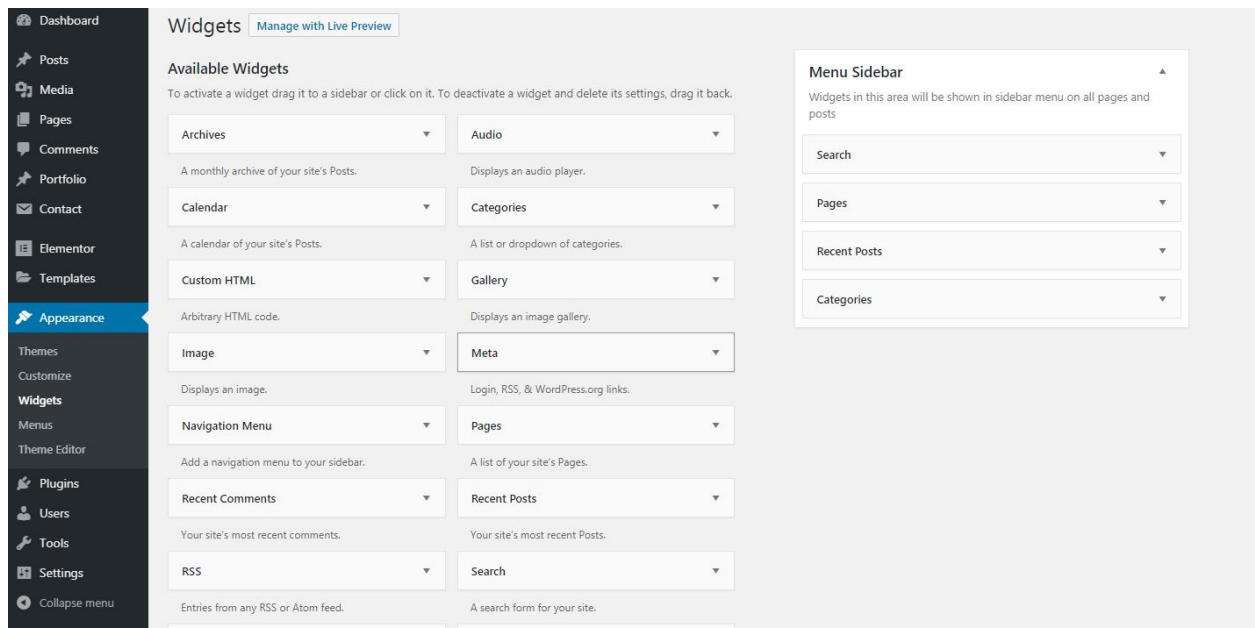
Dashboard
Posts
Media
Pages
Comments
Portfolio
Contact
Elementor
Templates
Appearance
Themes
Customize
Widgets
Menus
Theme Editor
Plugins
Users
Tools
Settings
Collapse menu

Widgets Manage with Live Preview

Available Widgets
To activate a widget drag it to a sidebar or click on it. To deactivate a widget and delete its settings, drag it back.

Archives
A monthly archive of your site's Posts.
Audio
Displays an audio player.
Calendar
A calendar of your site's Posts.
Categories
A list or dropdown of categories.
Custom HTML
Arbitrary HTML code.
Gallery
Displays an image gallery.
Image
Displays an image.
Meta
Login, RSS, & WordPress.org links.
Navigation Menu
Add a navigation menu to your sidebar.
Pages
A list of your site's Pages.
Recent Comments
Your site's most recent comments.
Recent Posts
Your site's most recent Posts.
RSS
Entries from any RSS or Atom feed.
Search
A search form for your site.

Menu Sidebar
Widgets in this area will be shown in sidebar menu on all pages and posts
Search
Pages
Recent Posts
Categories